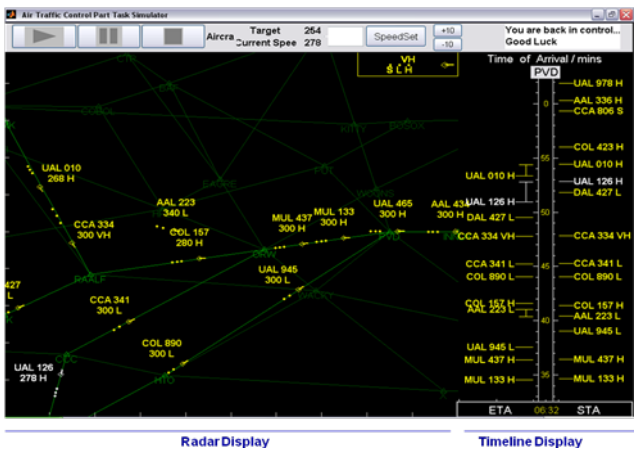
Air Traffic Control Part Task Simulator

Aircra Target 254
Current Spee 278
SpeedSet
+10
-10
You are back in control...
Good Luck

VH
S L H

Time of Arrival / mins
PVD

UAL 010
268 H
AAL 223
340 L
COL 157
280 H
CCA 334
300 VH
MUL 437
300 H
MUL 133
300 H
UAL 465
300 H
AAL 43
300 H
UAL 945
300 L
427
L
CCA 341
300 L
COL 890
300 L
UAL 126
278 H

UAL 010 H
UAL 126 H
DAL 427 L
CCA 334 VH
CCA 341 L
COL 890 L
COL 157 H
AAL 223 L
UAL 945 L
MUL 437 H
MUL 133 H

55
50
45
40
35

AAL 978 H
AAL 336 H
CCA 806 S
COL 423 H
UAL 010 H
UAL 126 H
DAL 427 L
CCA 334 VH
CCA 341 L
COL 890 L
COL 157 H
AAL 223 L
UAL 945 L
MUL 437 H
MUL 133 H

ETA 06:32 STA

Radar Display
Timeline Display